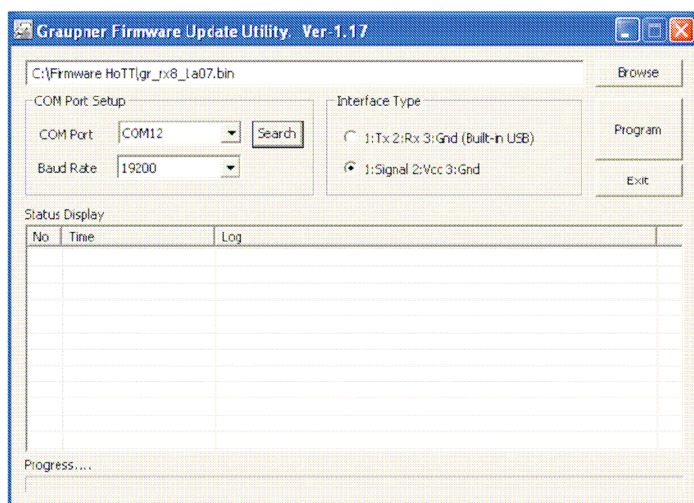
Graupner Firmware Update Utility. Ver-1.17

C:\Firmware HoTT\gr_rx8_1a07.bin

Browse

COM Port Setup

COM Port COM12

Search

Baud Rate 19200

Interface Type

1:Tx 2:Rx 3:Gnd (Built-in USB)

1:Signal 2:Vcc 3:Gnd

Program

Exit

Status Display

| No | Time | Log |
|---|---|---|

Progress....